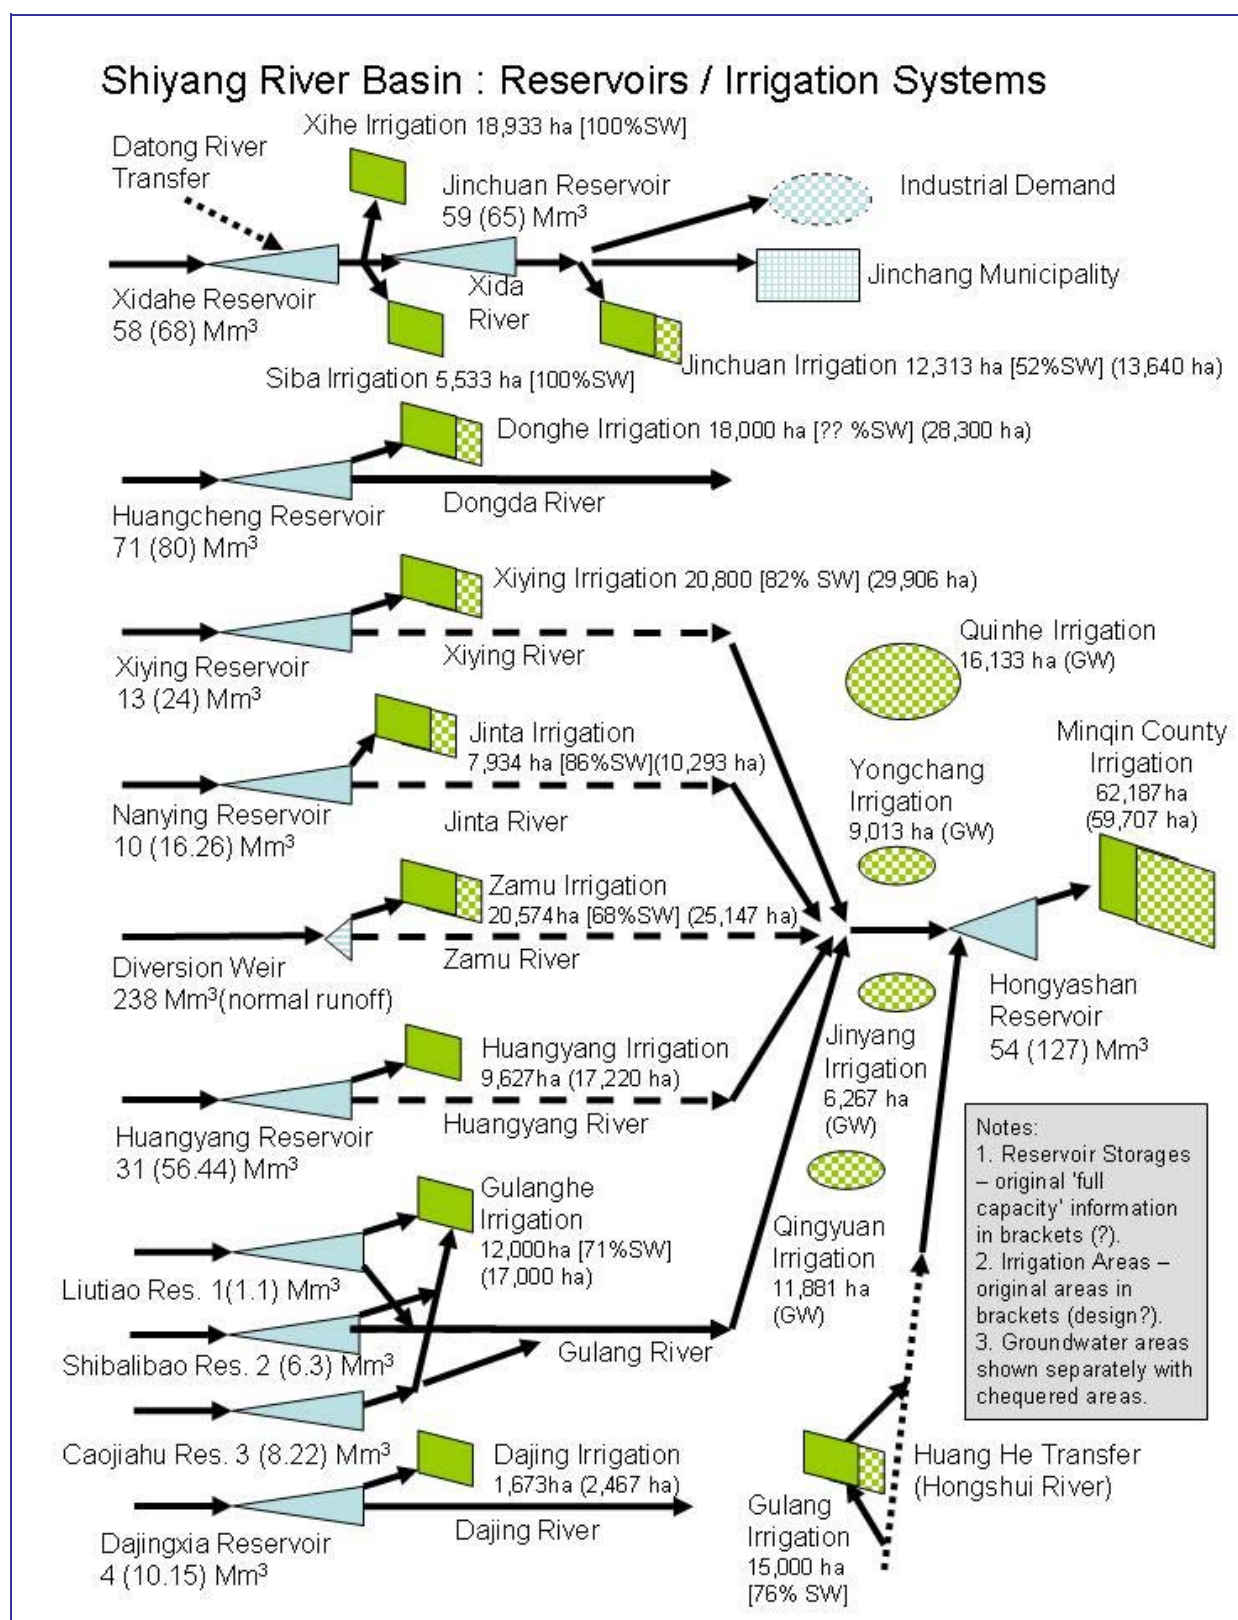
Shiyang River Basin : Reservoirs / Irrigation Systems

Xihe Irrigation 18,933 ha [100%SW]

Datong River Transfer

Jinchuan Reservoir
59 (65) Mm$^3$

Industrial Demand

Jinchang Municipality

Xidahe Reservoir
58 (68) Mm$^3$

Xida River

Siba Irrigation 5,533 ha [100%SW]

Jinchuan Irrigation 12,313 ha [52%SW] (13,640 ha)

Donghe Irrigation 18,000 ha [?? %SW] (28,300 ha)

Dongda River

Huangcheng Reservoir
71 (80) Mm$^3$

Xiying Irrigation 20,800 [82% SW] (29,906 ha)

Quinhe Irrigation
16,133 ha (GW)

Xiying Reservoir
13 (24) Mm$^3$

Xiying River

Jinta Irrigation
7,934 ha [86%SW](10,293 ha)

Minqin County Irrigation
62,187 ha
(59,707 ha)

Yongchang Irrigation
9,013 ha (GW)

Nanying Reservoir
10 (16.26) Mm$^3$

Jinta River

Zamu Irrigation
20,574 ha [68%SW] (25,147 ha)

Diversion Weir
238 Mm$^3$(normal runoff)

Zamu River

Hongyashan Reservoir
54 (127) Mm$^3$

Jinyang Irrigation
6,267 ha (GW)

Huangyang Irrigation
9,627 ha (17,220 ha)

Huangyang River

Huangyang Reservoir
31 (56.44) Mm$^3$

Notes:
1. Reservoir Storages – original 'full capacity' information in brackets (?).
2. Irrigation Areas – original areas in brackets (design?).
3. Groundwater areas shown separately with chequered areas.

Gulanghe Irrigation
12,000 ha [71%SW]
(17,000 ha)

Qingyuan Irrigation
11,881 ha
(GW)

Liutiao Res. 1(1.1) Mm$^3$

Shibalibao Res. 2 (6.3) Mm$^3$

Gulang River

Caojiahu Res. 3 (8.22) Mm$^3$

Dajing Irrigation
1,673 ha (2,467 ha)

Huang He Transfer
(Hongshui River)

Dajingxia Reservoir
4 (10.15) Mm$^3$

Dajing River

Gulang Irrigation
15,000 ha
[76% SW]